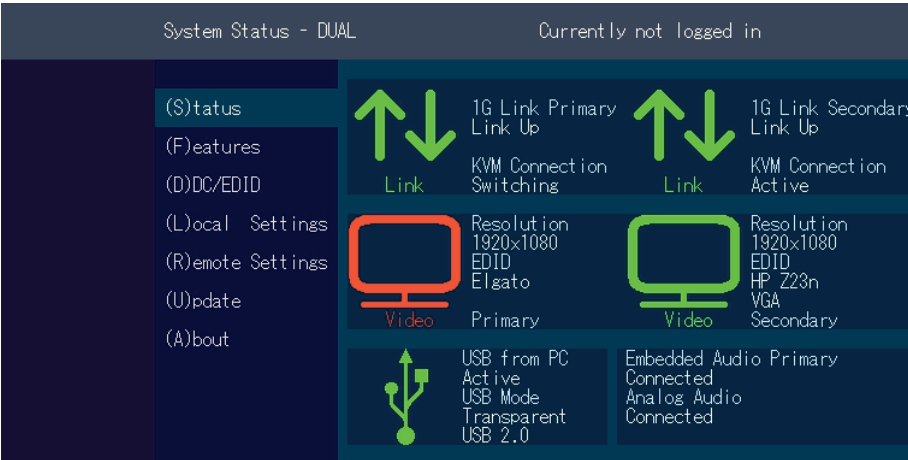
System Status - DUAL

Currently not logged in

(S)tatus
(F)eatures
(D)DC/EDID
(L)ocal Settings
(R)emote Settings
(U)pdate
(A)bout

Link

1G Link Primary
Link Up

KVM Connection
Switching

Link

1G Link Secondary
Link Up

KVM Connection
Active

Video

Resolution
1920x1080
EDID
Elgato

Primary

Video

Resolution
1920x1080
EDID
HP Z23n
VGA
Secondary

USB from PC
Active
USB Mode
Transparent
USB 2.0

Embedded Audio Primary
Connected
Analog Audio
Connected